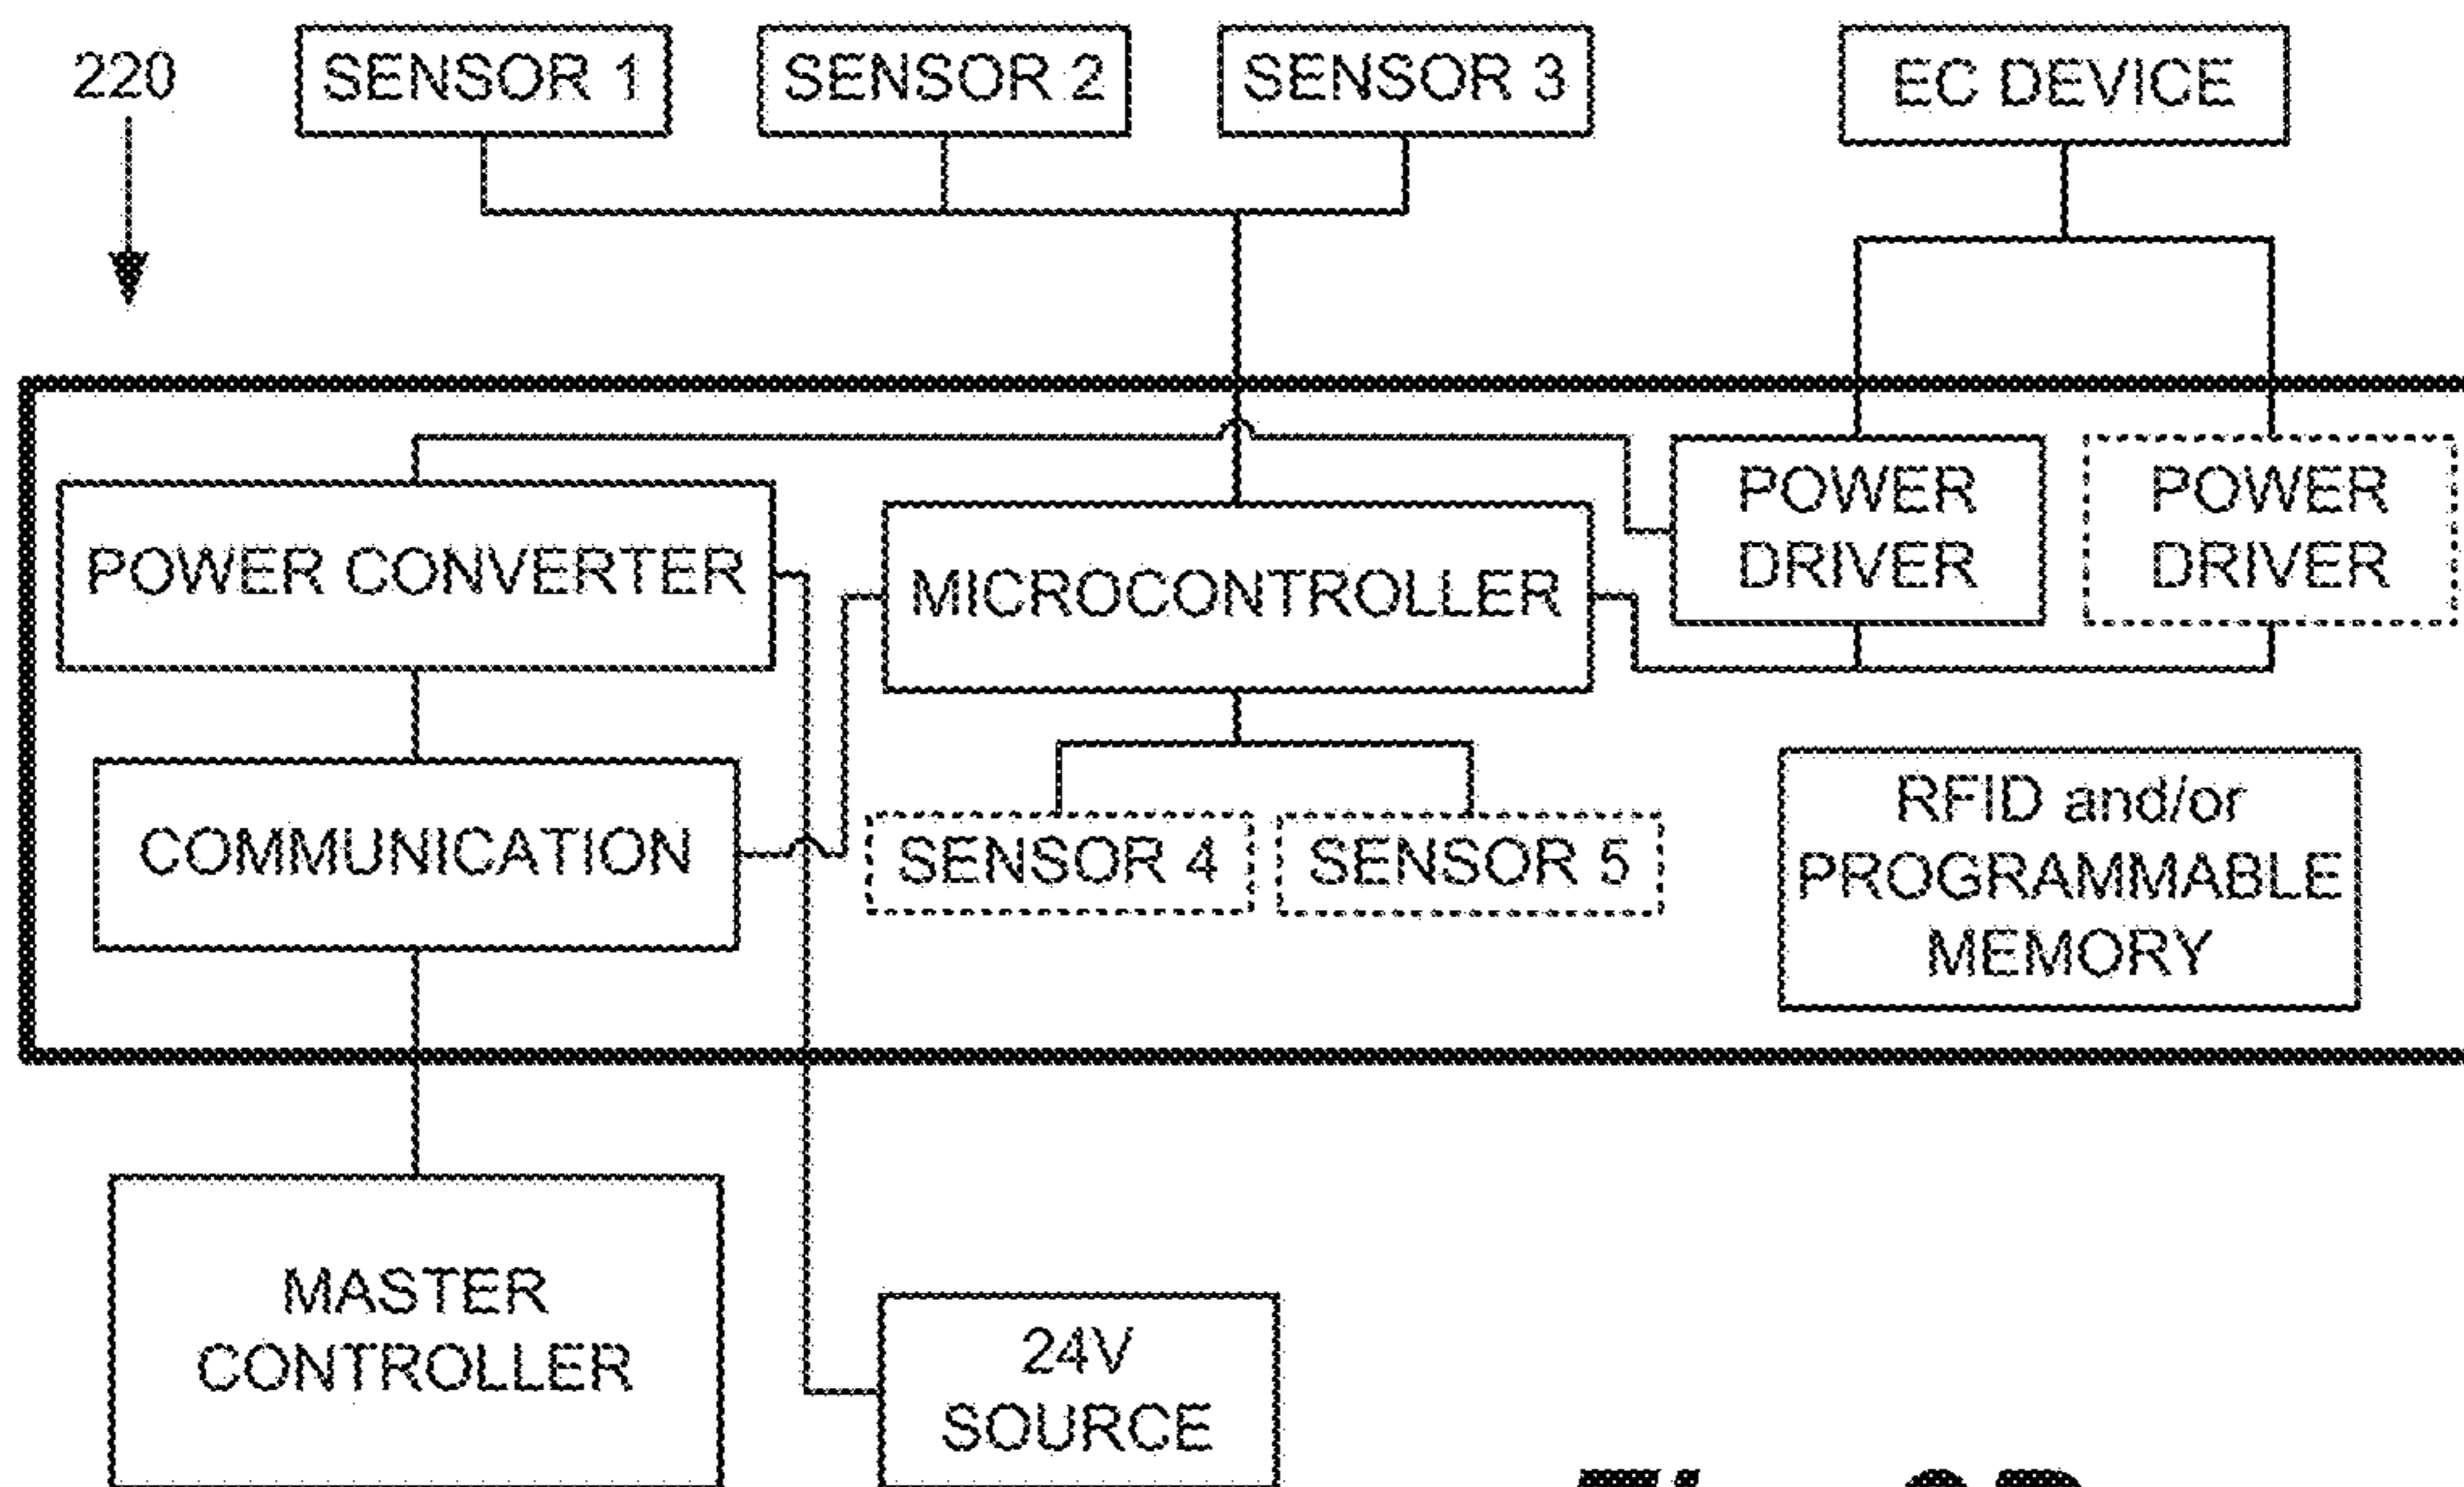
220

SENSOR 1

SENSOR 2

SENSOR 3

EC DEVICE

POWER CONVERTER

MICROCONTROLLER

POWER DRIVER

POWER DRIVER

COMMUNICATION

SENSOR 4

SENSOR 5

RFID and/or PROGRAMMABLE MEMORY

MASTER CONTROLLER

24V SOURCE

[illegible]